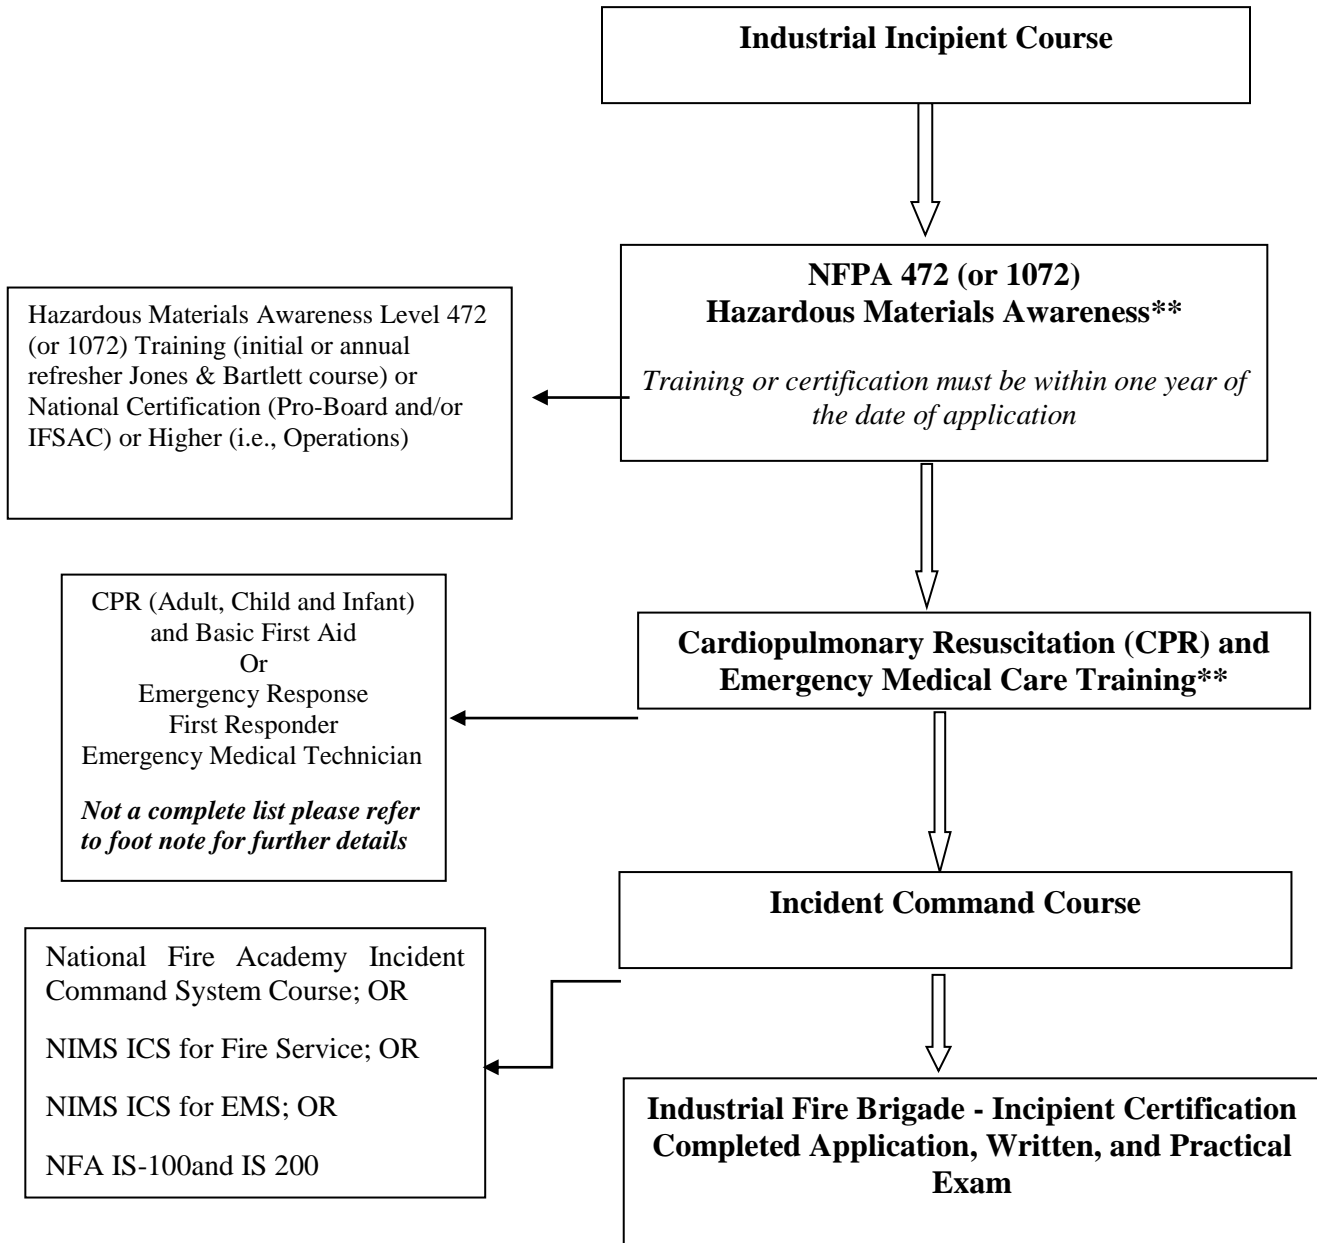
Industrial Incipient Course

NFPA 472 (or 1072)
Hazardous Materials Awareness**

*Training or certification must be within one year of the date of application*

Hazardous Materials Awareness Level 472 (or 1072) Training (initial or annual refresher Jones & Bartlett course) or National Certification (Pro-Board and/or IFSAC) or Higher (i.e., Operations)

Cardiopulmonary Resuscitation (CPR) and Emergency Medical Care Training**

CPR (Adult, Child and Infant)
and Basic First Aid
Or
Emergency Response
First Responder
Emergency Medical Technician

***Not a complete list please refer to foot note for further details***

Incident Command Course

National Fire Academy Incident Command System Course; OR

NIMS ICS for Fire Service; OR

NIMS ICS for EMS; OR

NFA IS-100and IS 200

Industrial Fire Brigade - Incipient Certification
Completed Application, Written, and Practical Exam